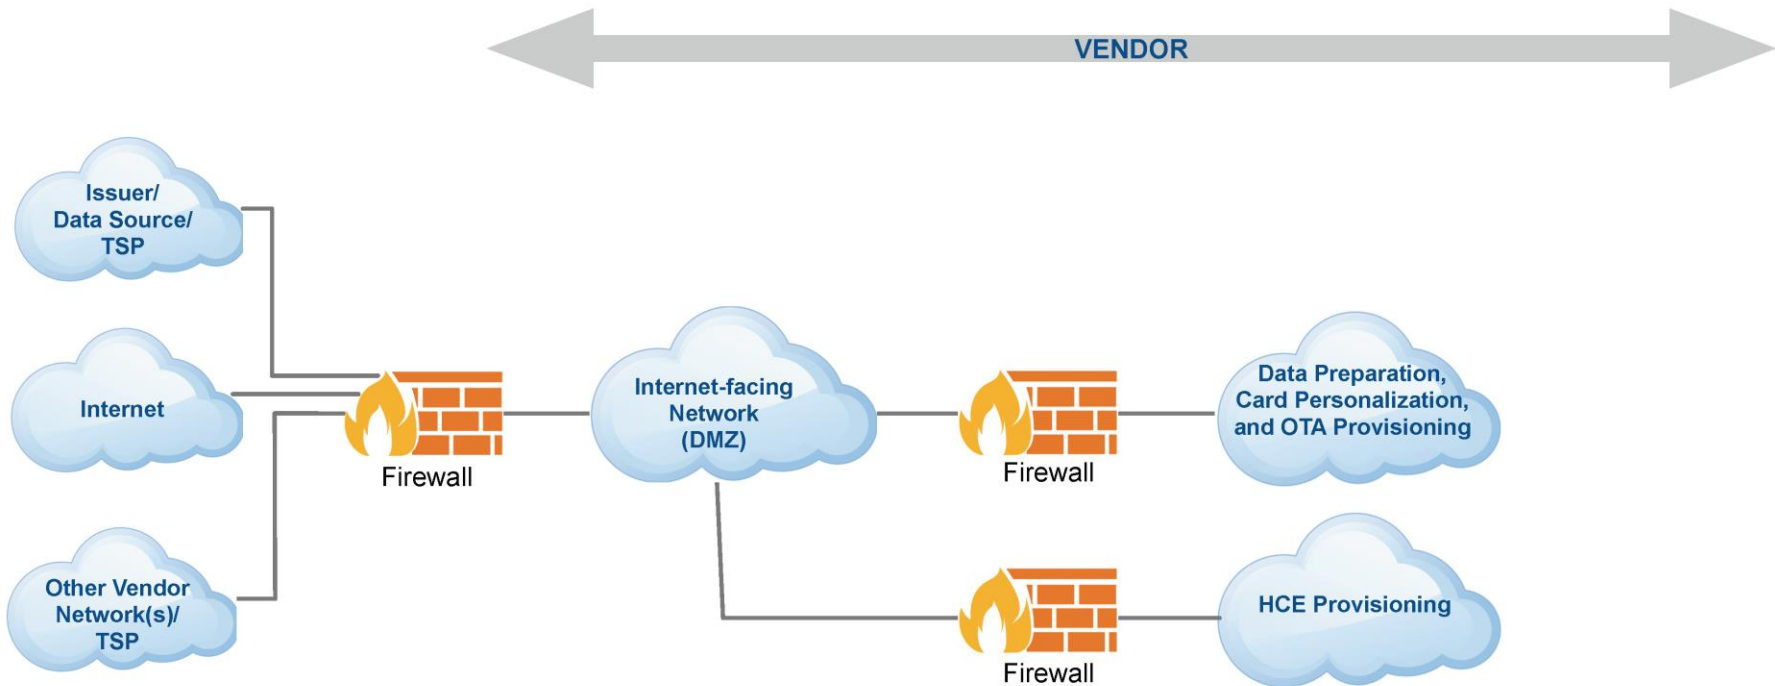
VENDOR

Issuer/
Data Source/
TSP

Internet

Other Vendor
Network(s)/
TSP

Firewall

Internet-facing
Network
(DMZ)

Firewall

Data Preparation,
Card Personalization,
and OTA Provisioning

Firewall

HCE Provisioning